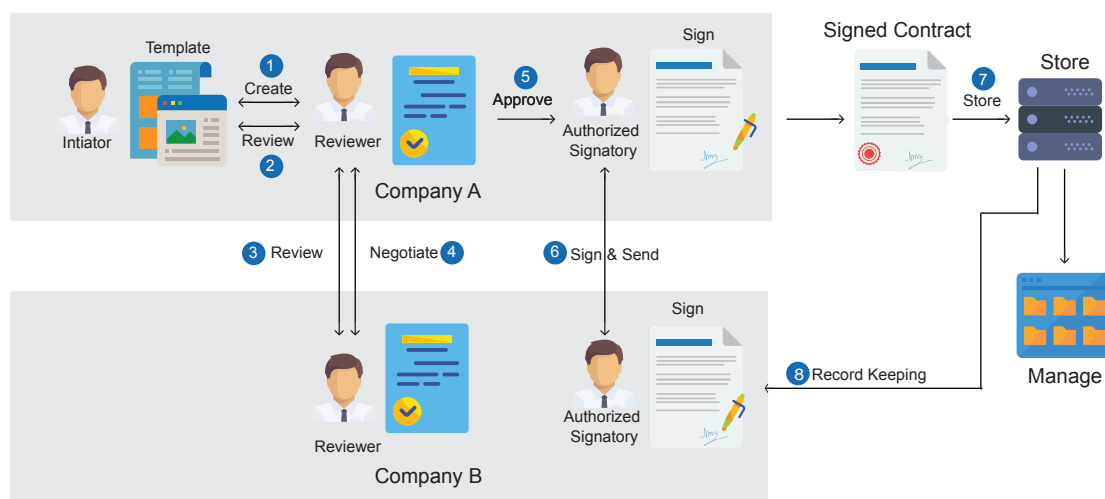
Template

Intiator

1 Create

Review 2

Reviewer

5 Approve

Sign

Authorized Signatory

Company A

Signed Contract

7 Store

Store

3 Review

Negotiate 4

6 Sign & Send

Sign

Reviewer

Authorized Signatory

8 Record Keeping

Manage

Company B